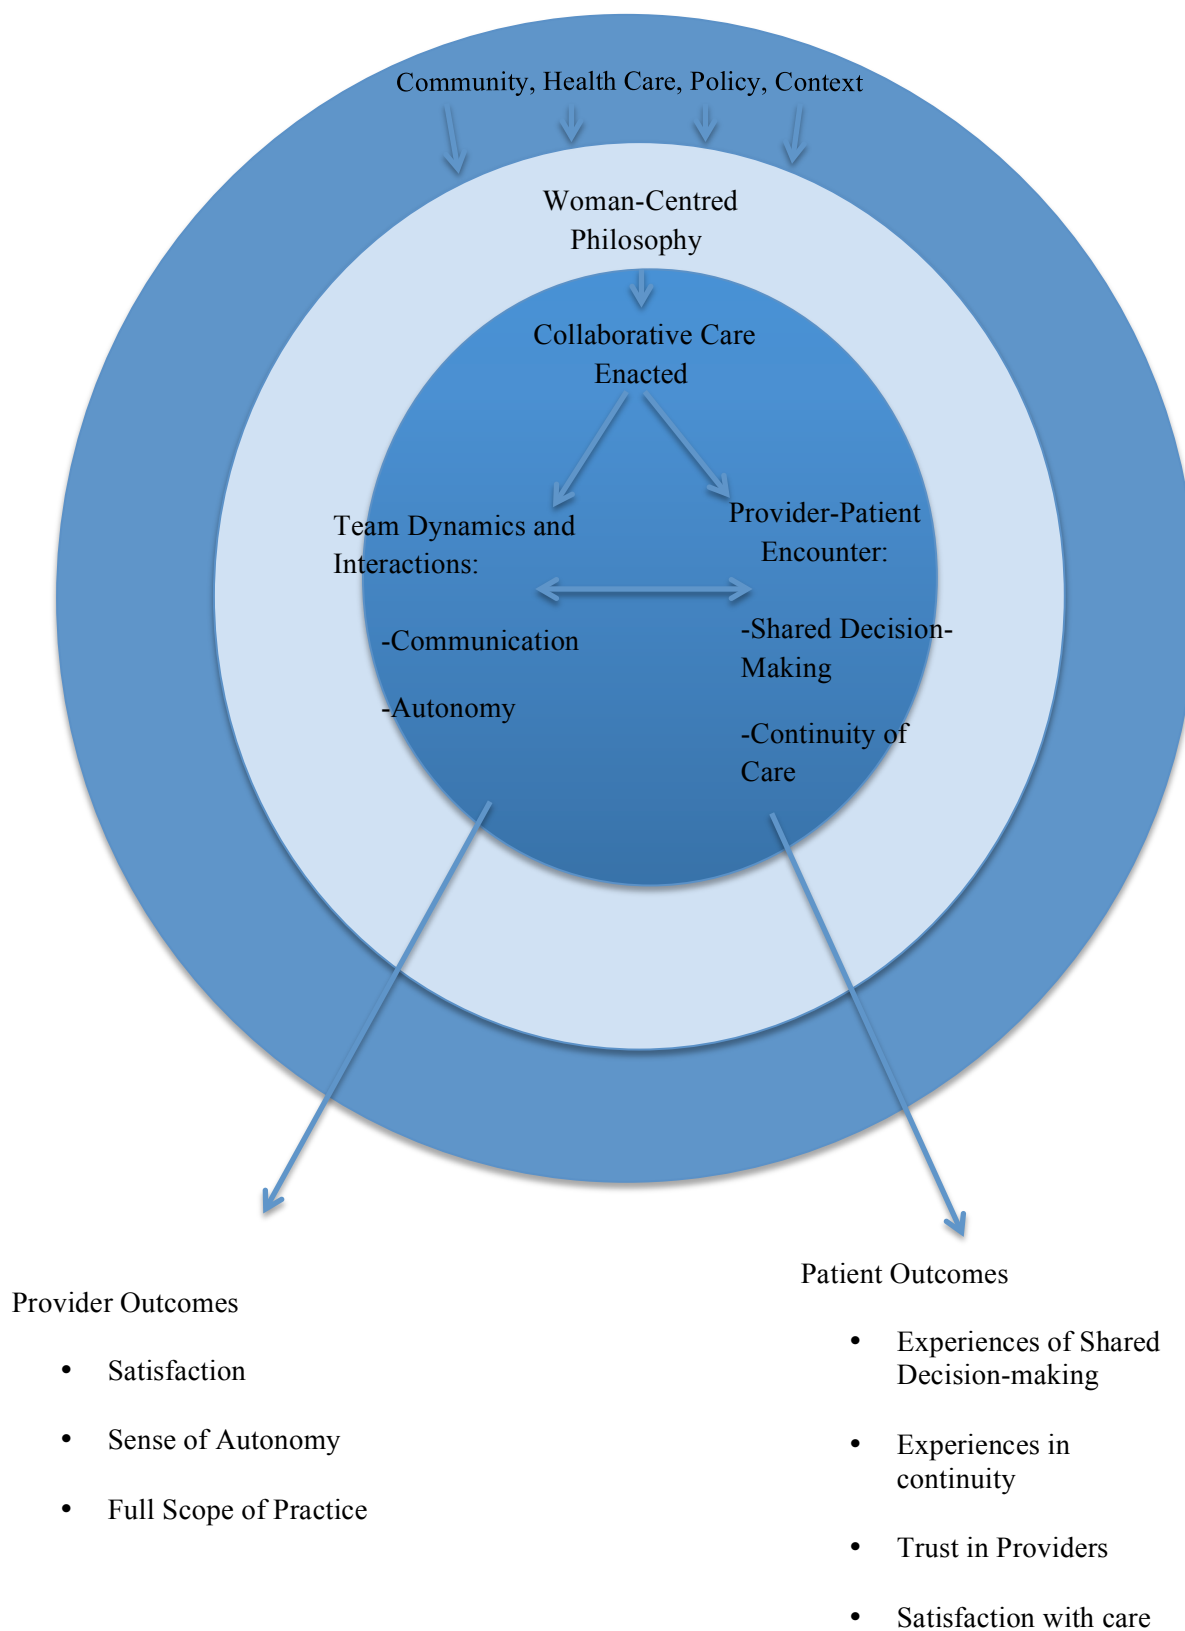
Community, Health Care, Policy, Context

Woman-Centred Philosophy

Collaborative Care Enacted

Team Dynamics and Interactions:

-Communication

-Autonomy

Provider-Patient Encounter:

-Shared Decision-Making

-Continuity of Care

Provider Outcomes

- Satisfaction
- Sense of Autonomy
- Full Scope of Practice

Patient Outcomes

- Experiences of Shared Decision-making
- Experiences in continuity
- Trust in Providers
- Satisfaction with care